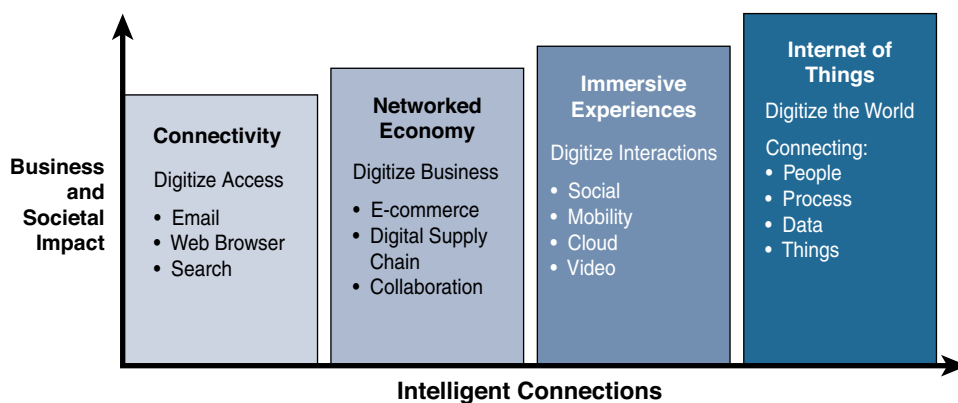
Business and Societal Impact

Connectivity

Digitize Access

• Email
• Web Browser
• Search

Networked Economy

Digitize Business

• E-commerce
• Digital Supply Chain
• Collaboration

Immersive Experiences

Digitize Interactions

• Social
• Mobility
• Cloud
• Video

Internet of Things

Digitize the World

Connecting:
• People
• Process
• Data
• Things

Intelligent Connections